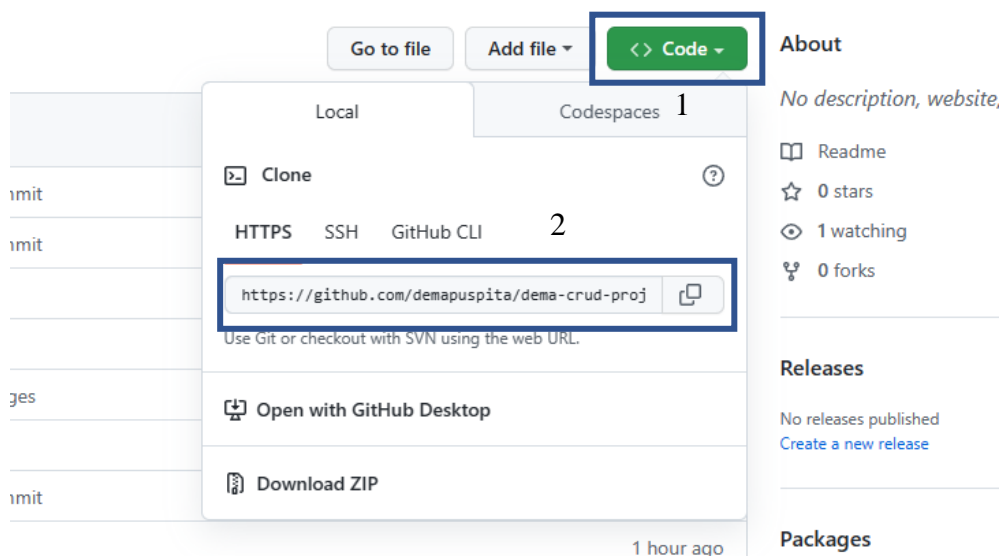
Go to file

Add file

<> Code

About

No description, website,

Local

Codespaces

1

Readme

0 stars

1 watching

0 forks

Clone

HTTPS SSH GitHub CLI

2

https://github.com/demapuspita/dema-crud-proj

Use Git or checkout with SVN using the web URL.

Open with GitHub Desktop

Download ZIP

Releases

No releases published

Create a new release

Packages

nmit

nmit

ges

nmit

1 hour ago